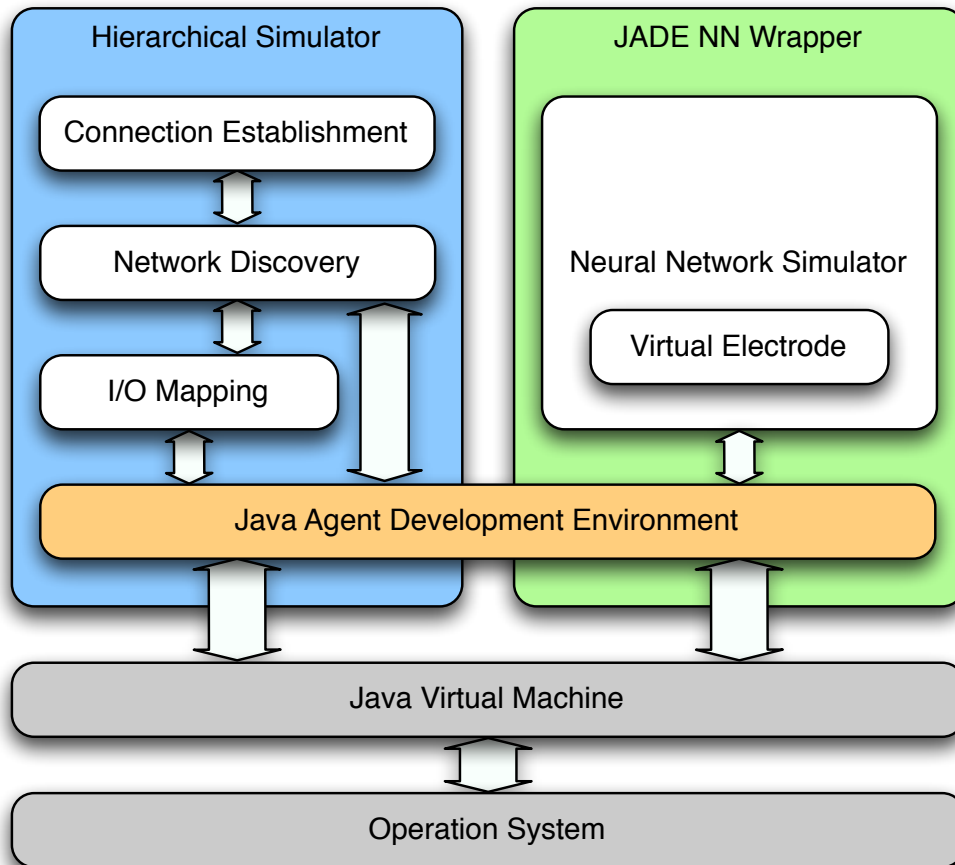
Hierarchical Simulator

Connection Establishment

Network Discovery

I/O Mapping

JADE NN Wrapper

Neural Network Simulator

Virtual Electrode

Java Agent Development Environment

Java Virtual Machine

Operation System